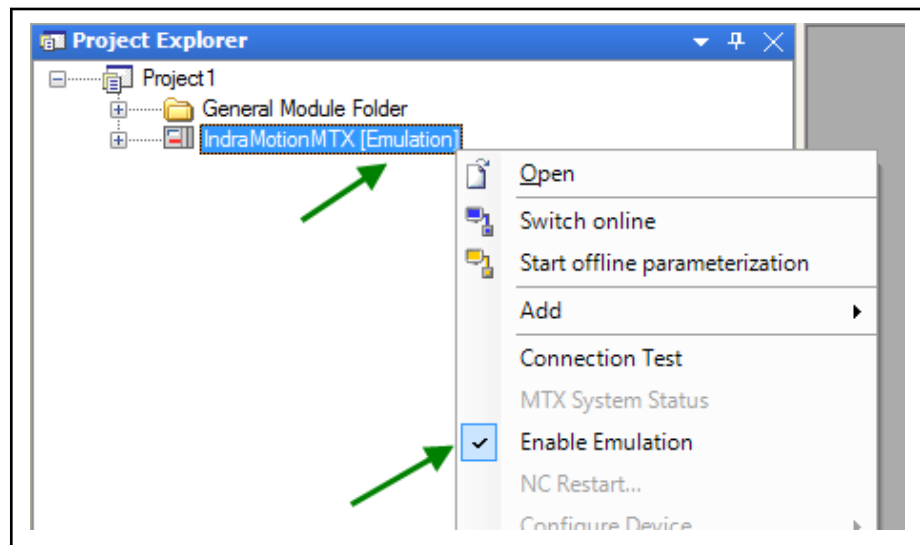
Project Explorer

Project1

General Module Folder

IndraMotionMTX [Emulation]

Open

Switch online

Start offline parameterization

Add

Connection Test

MTX System Status

Enable Emulation

NC Restart...

Configure Device